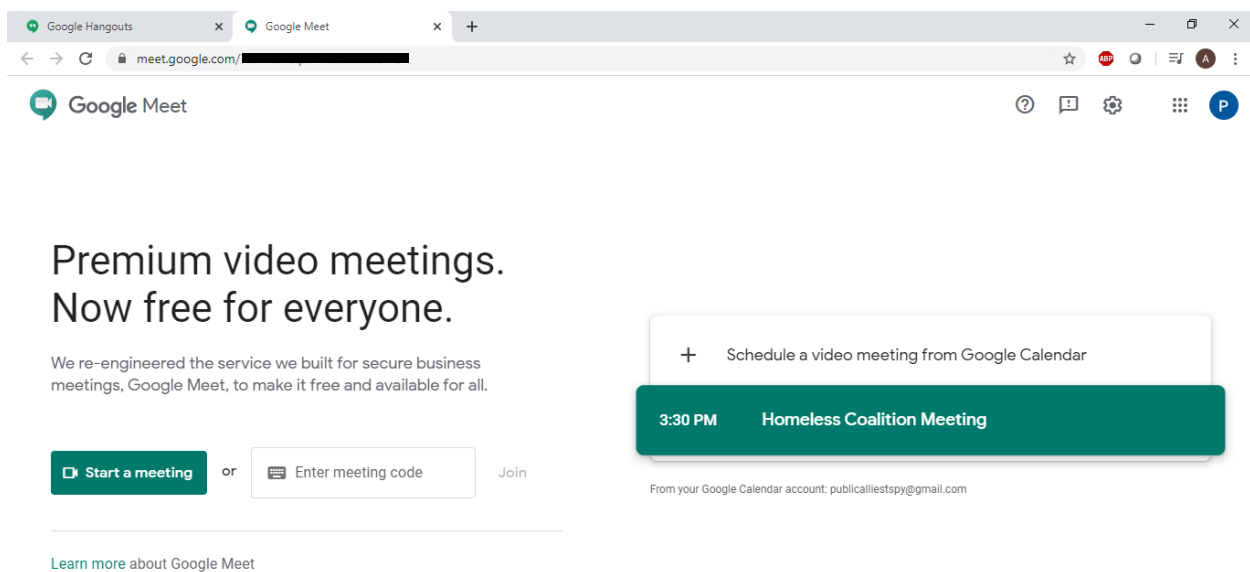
Google Hangouts
Google Meet
meet.google.com/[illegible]
ABP
A
Google Meet
P

Premium video meetings. Now free for everyone.

We re-engineered the service we built for secure business meetings, Google Meet, to make it free and available for all.

Start a meeting
or
Enter meeting code
Join

Learn more about Google Meet

+ Schedule a video meeting from Google Calendar

3:30 PM Homeless Coalition Meeting

From your Google Calendar account: publicalliestspy@gmail.com